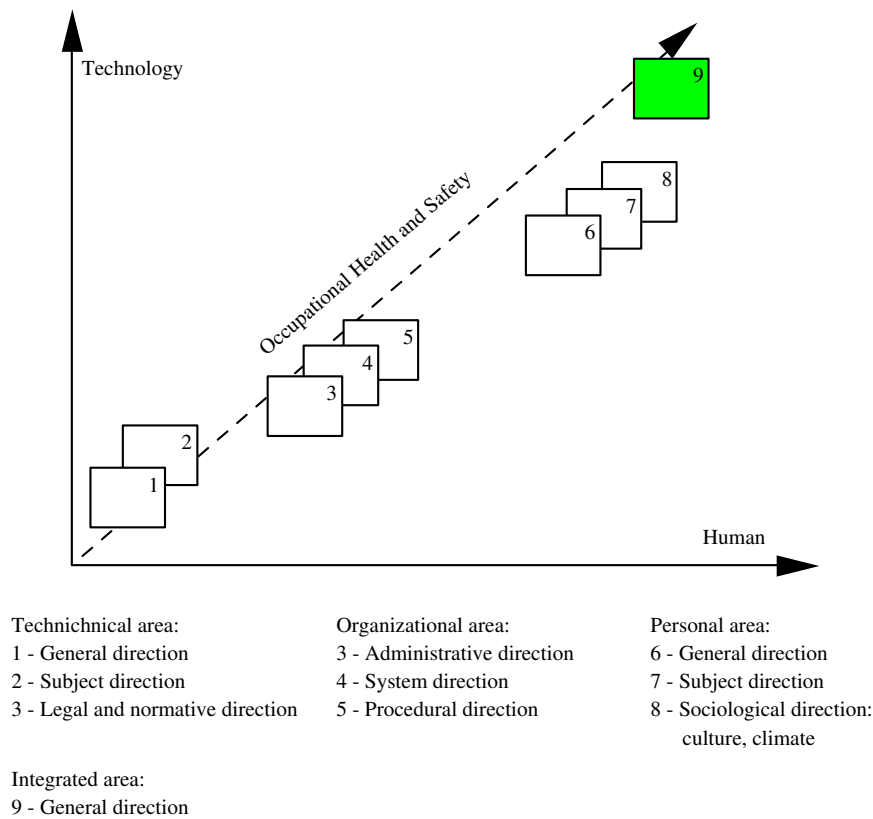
Technology

9

8

7

6

Occupational Health and Safety

5

4

3

2

1

Human

Technichnical area:
1 - General direction
2 - Subject direction
3 - Legal and normative direction

Organizational area:
3 - Administrative direction
4 - System direction
5 - Procedural direction

Personal area:
6 - General direction
7 - Subject direction
8 - Sociological direction: culture, climate

Integrated area:
9 - General direction